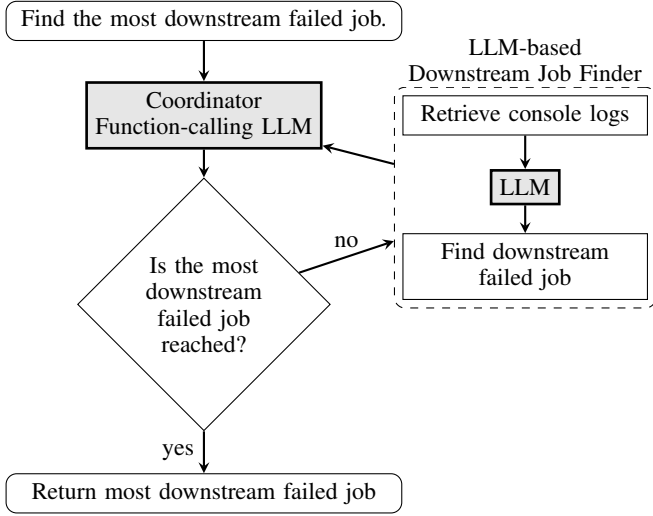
Find the most downstream failed job.

Coordinator
Function-calling LLM

LLM-based
Downstream Job Finder

Retrieve console logs

LLM

Find downstream failed job

no

Is the most downstream failed job reached?

yes

Return most downstream failed job